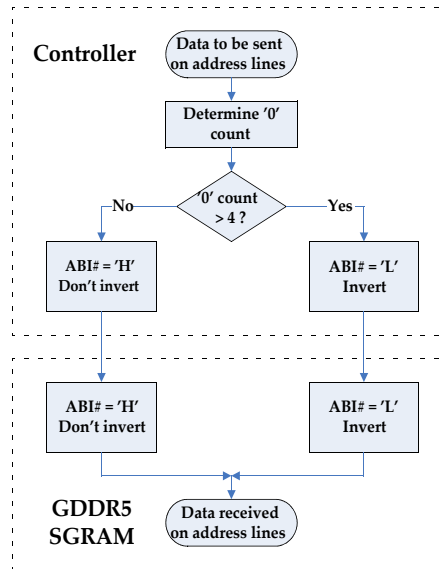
Controller

Data to be sent on address lines

Determine '0' count

'0' count > 4 ?

No

Yes

ABI# = 'H' Don't invert

ABI# = 'L' Invert

ABI# = 'H' Don't invert

ABI# = 'L' Invert

GDDR5 SGRAM

Data received on address lines